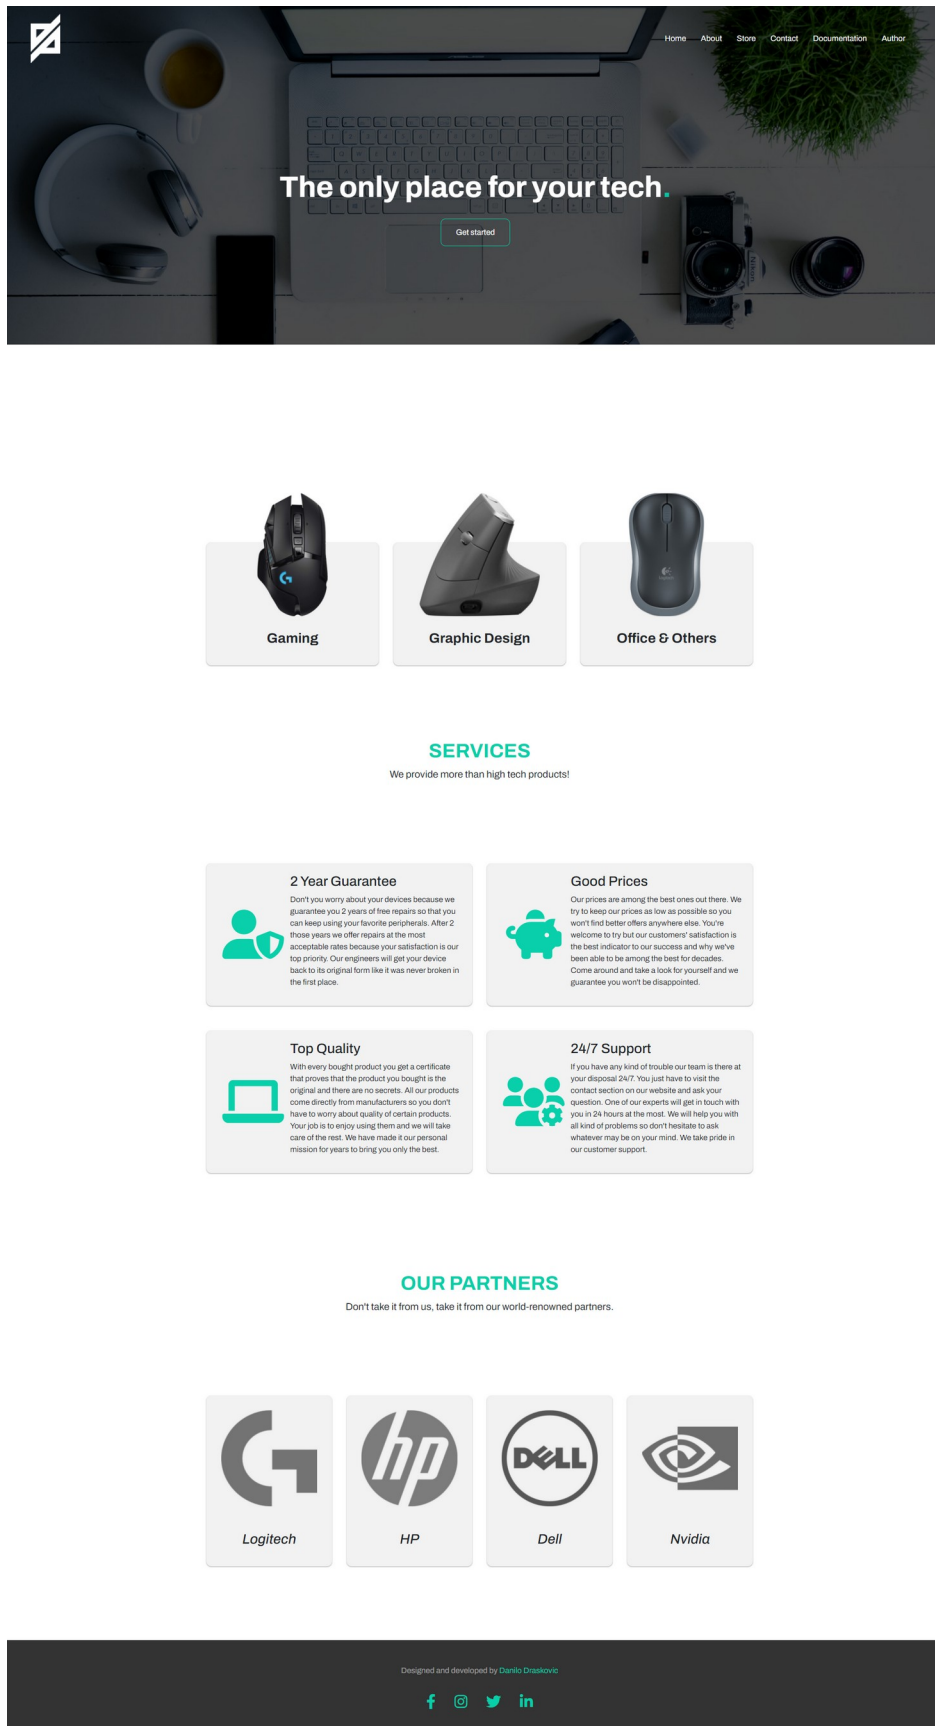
Home About Store Contact Documentation Author

The only place for your tech.

Get started

Gaming

Graphic Design

Office & Others

SERVICES

We provide more than high tech products!

2 Year Guarantee

Don't you worry about your devices because we guarantee you 2 years of free repairs so that you can keep using your favorite peripherals. After 2 those years we offer repairs at the most acceptable rates because your satisfaction is our top priority. Our engineers will get your device back to its original form like it was never broken in the first place.

Good Prices

Our prices are among the best ones out there. We try to keep our prices as low as possible so you won't find better offers anywhere else. You're welcome to try but our customers' satisfaction is the best indicator to our success and why we've been able to be among the best for decades. Come around and take a look for yourself and we guarantee you won't be disappointed.

Top Quality

With every bought product you get a certificate that proves that the product you bought is the original and there are no secrets. All our products come directly from manufacturers so you don't have to worry about quality of certain products. Your job is to enjoy using them and we will take care of the rest. We have made it our personal mission for years to bring you only the best.

24/7 Support

If you have any kind of trouble our team is there at your disposal 24/7. You just have to visit the contact section on our website and ask your question. One of our experts will get in touch with you in 24 hours at the most. We will help you with all kind of problems so don't hesitate to ask whatever may be on your mind. We take pride in our customer support.

OUR PARTNERS

Don't take it from us, take it from our world-renowned partners.

Logitech

HP

Dell

Nvidia

Designed and developed by Danilo Draskovic